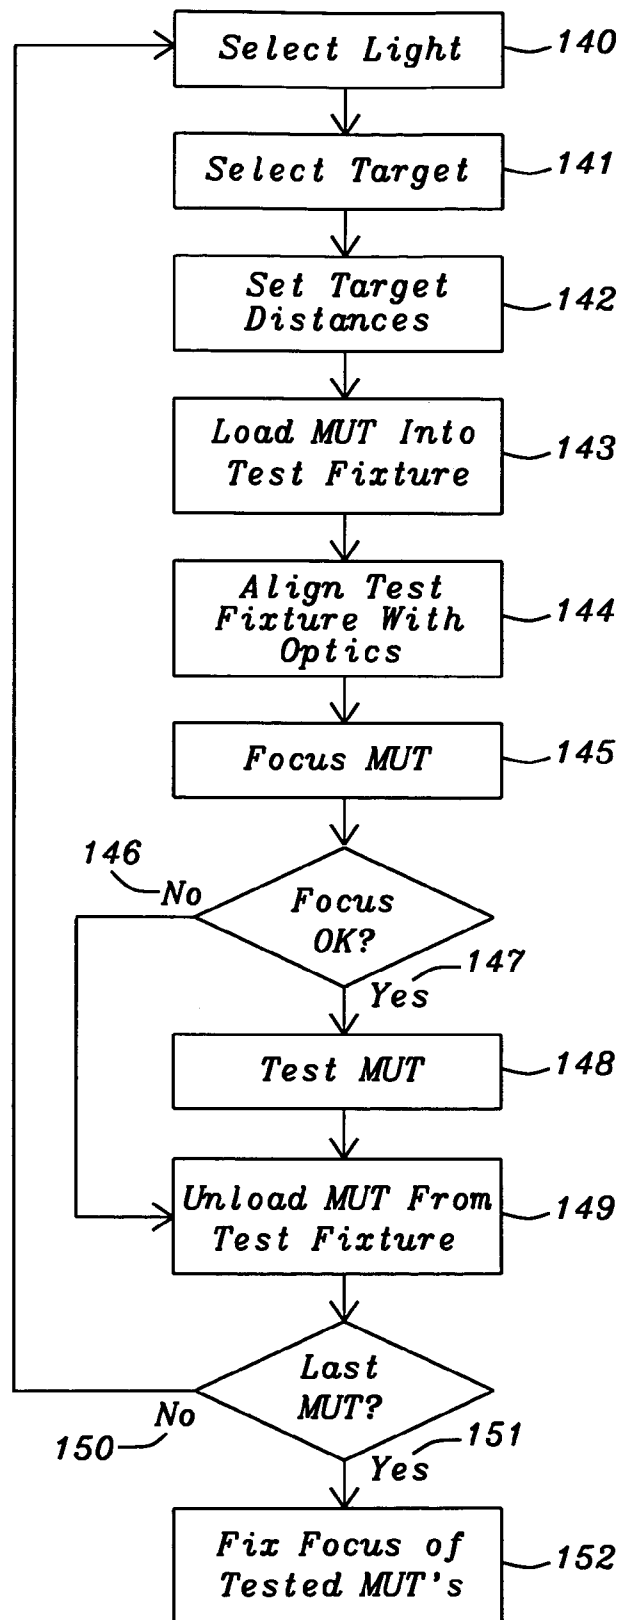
Select Light 140

Select Target 141

Set Target Distances 142

Load MUT Into Test Fixture 143

Align Test Fixture With Optics 144

Focus MUT 145

146 No

Focus OK?

147 Yes

Test MUT 148

Unload MUT From Test Fixture 149

Last MUT?

No 150

151 Yes

Fix Focus of Tested MUT's 152